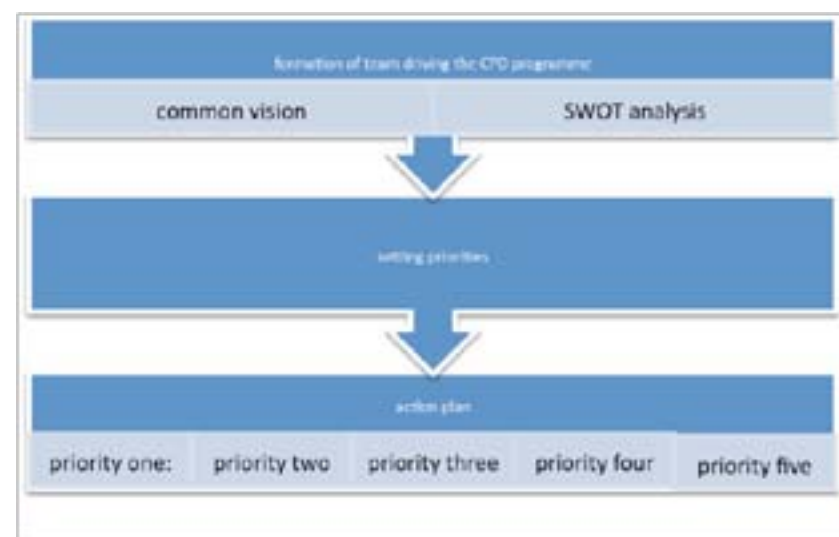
formation of team driving the CPD programme

common vision

SWOT analysis

setting priorities

action plan

| priority one: | priority two | priority three | priority four | priority five |
|---|---|---|---|---|